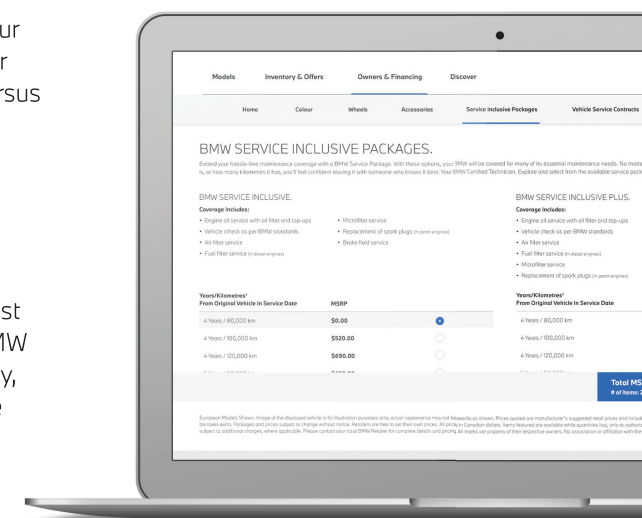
ur
r
rsus

st
MW
y,
e

Models Inventory & Offers Owners & Financing Discover

Home Colour Wheels Accessories Service Inclusive Packages Vehicle Service Contracts

BMW SERVICE INCLUSIVE PACKAGES.

Extend your hassle-free maintenance coverage with a BMW Service Package. With these options, your BMW will be covered for many of its essential maintenance needs. No matt is, or how many kilometres it has, you'll feel confident leaving it with someone who knows it best: Your BMW Certified Technician. Explore and select from the available service pack

BMW SERVICE INCLUSIVE.

Coverage includes:

• Engine oil service with oil filter and top-ups
• Vehicle check as per BMW standards
• Air filter service
• Fuel filter service (in diesel engines)

• Microfilter service
• Replacement of spark plugs (in petrol engines)
• Brake fluid service

BMW SERVICE INCLUSIVE PLUS.

Coverage includes:

• Engine oil service with oil filter and top-ups
• Vehicle check as per BMW standards
• Air filter service
• Fuel filter service (in diesel engines)
• Microfilter service
• Replacement of spark plugs (in petrol engines)

| Years/Kilometres¹ From Original Vehicle In Service Date | MSRP |
|---|---|
| 4 Years / 80,000 km | $0.00 |
| 4 Years / 100,000 km | $520.00 |
| 4 Years / 120,000 km | $690.00 |
| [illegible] | $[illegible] |

Years/Kilometres¹
From Original Vehicle In Service Date
4 Years / 80,000 km
4 Years / 100,000 km
4 Years / 120,000 km

Total MS
# of items: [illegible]

European Models Shown. Image of the displayed vehicle is for illustration purposes only, actual appearance may not be exactly as shown. Prices quoted are manufacturer's suggested retail prices and includ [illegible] taxes extra. Packages and prices subject to change without notice. Retailers are free to set their own prices. All prices in Canadian dollars. Items featured are available while quantities last, only at authoriz subject to additional charges, where applicable. Please contact your local BMW Retailer for complete details and pricing. All marks are property of their respective owners. No association or affiliation with the